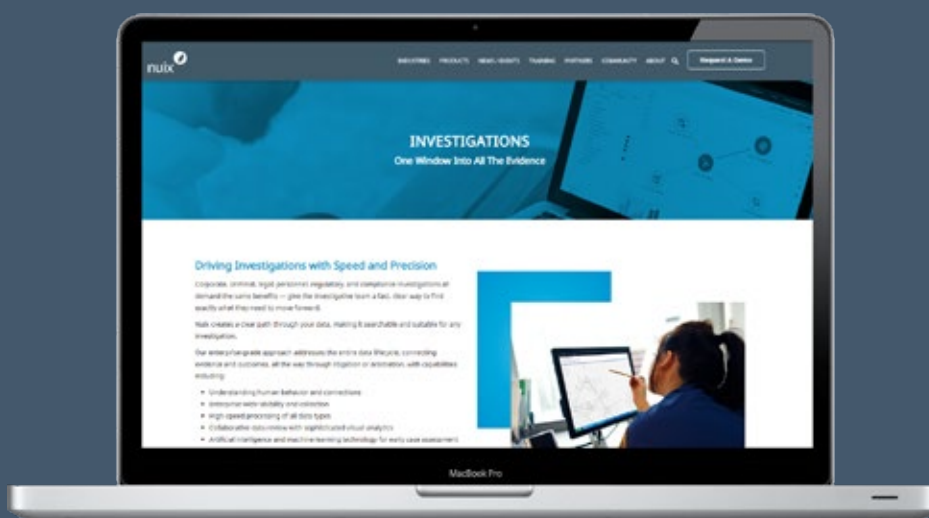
nuix

INDUSTRIES PRODUCTS NEWS / EVENTS TRAINING PARTNERS COMMUNITY ABOUT

Request A Demo

INVESTIGATIONS

One Window Into All The Evidence

Driving Investigations with Speed and Precision

Corporate, criminal, legal, personnel, regulatory, and compliance investigations all demand the same benefits — give the investigative team a fast, clear way to find exactly what they need to move forward.

Nuix creates a clear path through your data, making it searchable and suitable for any investigation.

Our enterprise-grade approach addresses the entire data lifecycle, connecting evidence and outcomes, all the way through litigation or arbitration, with capabilities including:

- Understanding human behavior and connections
- Enterprise-wide visibility and collection
- High speed processing of all data types
- Collaborative data review with sophisticated visual analytics
- Artificial intelligence and machine learning technology for early case assessment

MacBook Pro